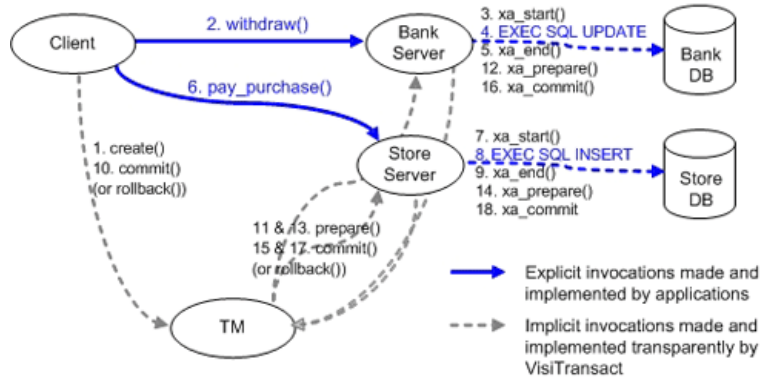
Client

2. withdraw()

Bank Server

3. xa_start()
4. EXEC SQL UPDATE
5. xa_end()
12. xa_prepare()
16. xa_commit()

Bank DB

6. pay_purchase()

1. create()
10. commit()
(or rollback())

Store Server

7. xa_start()
8. EXEC SQL INSERT
9. xa_end()
14. xa_prepare()
18. xa_commit

Store DB

11 & 13. prepare()
15 & 17. commit()
(or rollback())

TM

Explicit invocations made and implemented by applications

Implicit invocations made and implemented transparently by VisiTransact